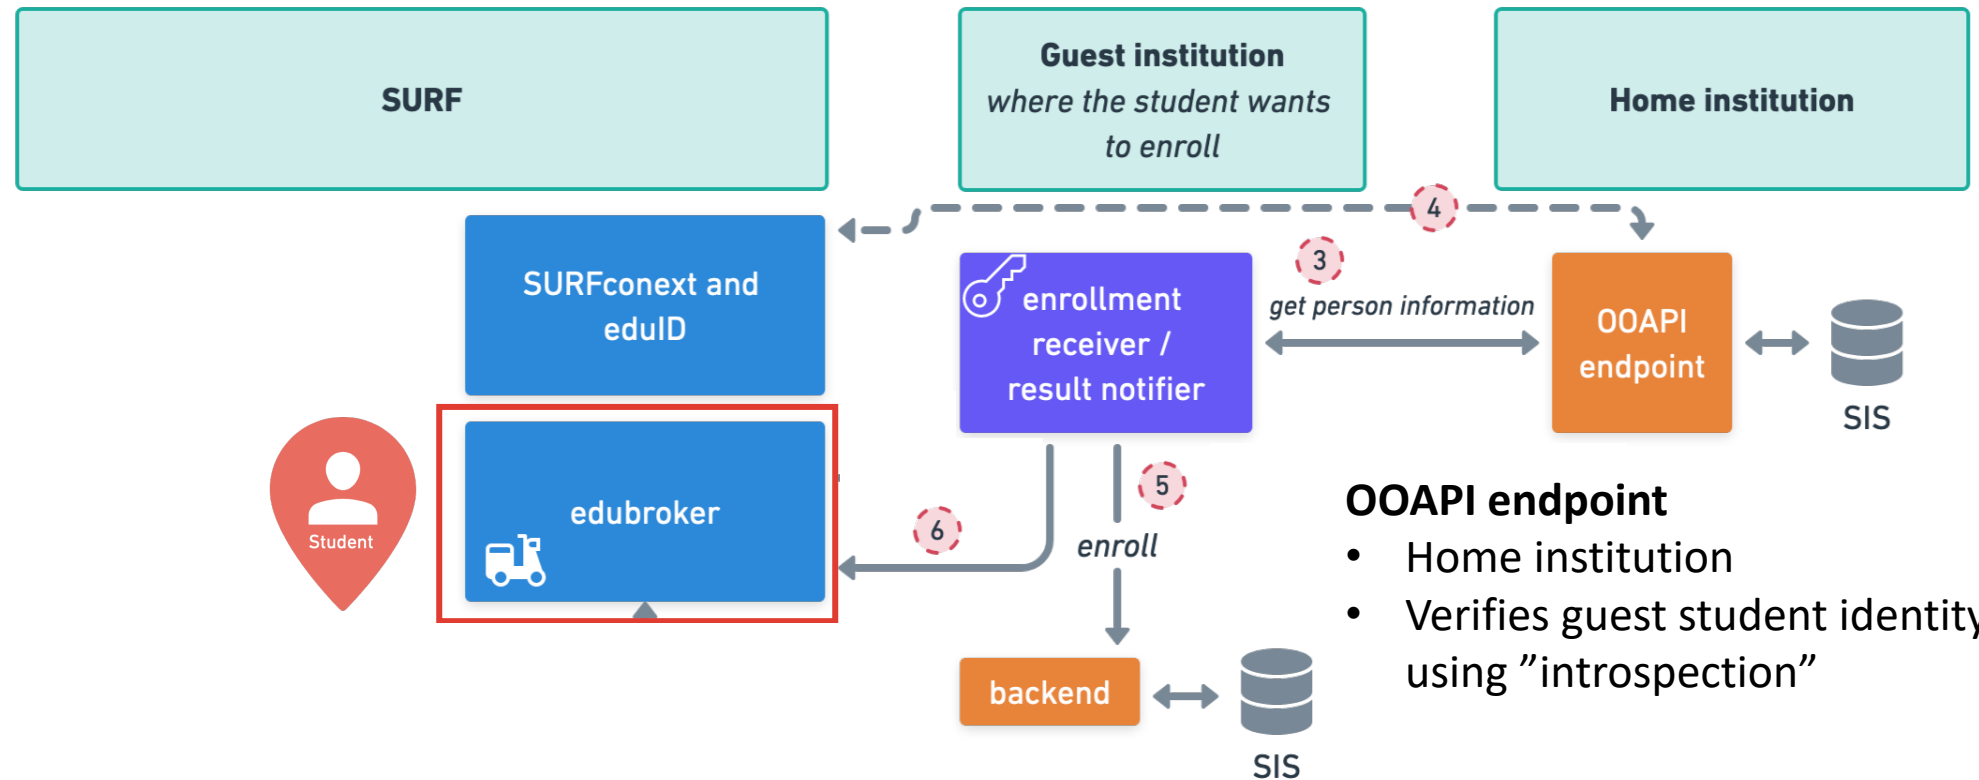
SURF

Guest institution
where the student wants to enroll

Home institution

4

SURFconext and eduID

3

enrollment receiver / result notifier

get person information

OOAPI endpoint

SIS

Student

edubroker

6

5

enroll

OOAPI endpoint
• Home institution
• Verifies guest student identit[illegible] using ”introspection”

backend

SIS